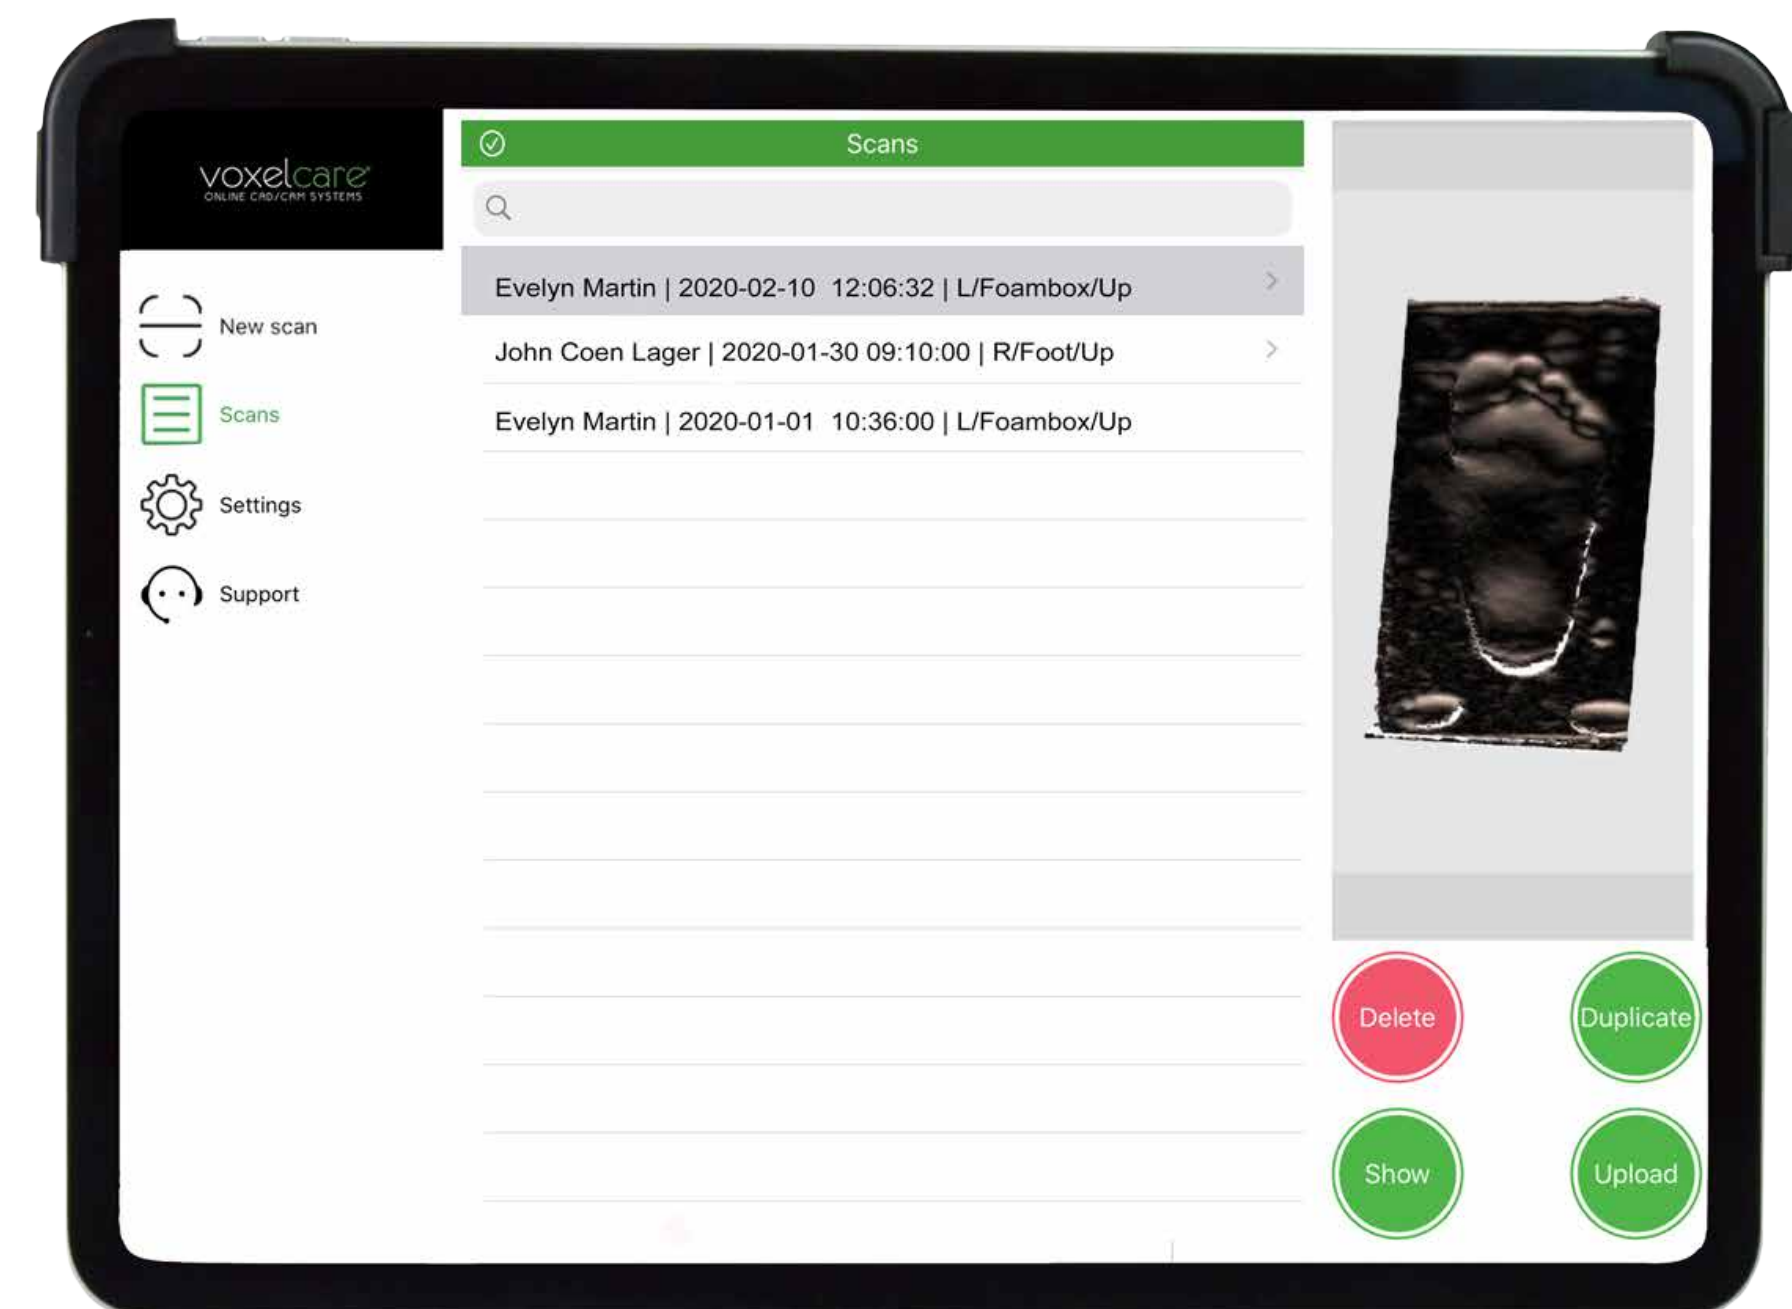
voxelcare
ONLINE CAD/CAM SYSTEMS

New scan

Scans

Settings

Support

Scans

Evelyn Martin | 2020-02-10 12:06:32 | L/Foambox/Up

John Coen Lager | 2020-01-30 09:10:00 | R/Foot/Up

Evelyn Martin | 2020-01-01 10:36:00 | L/Foambox/Up

Delete

Duplicate

Show

Upload